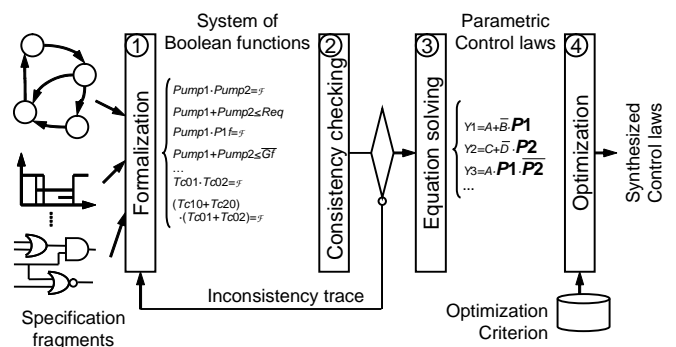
System of Boolean functions

Parametric Control laws

①

Formalization

$Pump1 \cdot Pump2 = \mathcal{F}$

$Pump1 + Pump2 \leq Req$

$Pump1 \cdot P1f = \mathcal{F}$

$Pump1 + Pump2 \leq \overline{Gf}$

...

$Tc01 \cdot Tc02 = \mathcal{F}$

$(Tc10 + Tc20) \cdot (Tc01 + Tc02) = \mathcal{F}$

②

Consistency checking

③

Equation solving

$Y1 = A + \overline{B} \cdot \boldsymbol{P1}$

$Y2 = C + \overline{D} \cdot \boldsymbol{P2}$

$Y3 = A \cdot \boldsymbol{P1} \cdot \overline{\boldsymbol{P2}}$

...

④

Optimization

Synthesized Control laws

Inconsistency trace

Optimization Criterion

Specification fragments